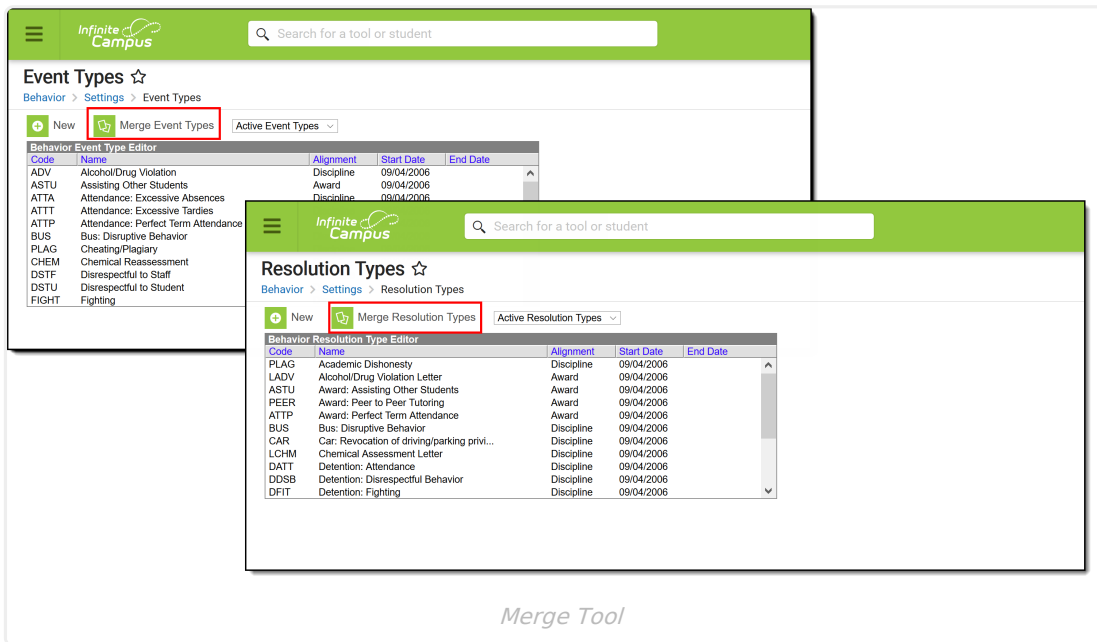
Infinite Campus

Search for a tool or student

Event Types ☆

Behavior > Settings > Event Types

New Merge Event Types Active Event Types

Behavior Event Type Editor

| Code | Name | Alignment | Start Date | End Date |
|---|---|---|---|---|
| ADV | Alcohol/Drug Violation | Discipline | 09/04/2006 | |
| ASTU | Assisting Other Students | Award | 09/04/2006 | |
| ATTA | Attendance: Excessive Absences | Discipline | 09/04/2006 | |
| ATTT | Attendance: Excessive Tardies | | | |
| ATTP | Attendance: Perfect Term Attendance | | | |
| BUS | Bus: Disruptive Behavior | | | |
| PLAG | Cheating/Plagiary | | | |
| CHEM | Chemical Reassessment | | | |
| DSTF | Disrespectful to Staff | | | |
| DSTU | Disrespectful to Student | | | |
| FIGHT | Fighting | | | |

Infinite Campus

Search for a tool or student

Resolution Types ☆

Behavior > Settings > Resolution Types

New Merge Resolution Types Active Resolution Types

Behavior Resolution Type Editor

| Code | Name | Alignment | Start Date | End Date |
|---|---|---|---|---|
| PLAG | Academic Dishonesty | Discipline | 09/04/2006 | |
| LADV | Alcohol/Drug Violation Letter | Award | 09/04/2006 | |
| ASTU | Award: Assisting Other Students | Award | 09/04/2006 | |
| PEER | Award: Peer to Peer Tutoring | Award | 09/04/2006 | |
| ATTP | Award: Perfect Term Attendance | Award | 09/04/2006 | |
| BUS | Bus: Disruptive Behavior | Discipline | 09/04/2006 | |
| CAR | Car: Revocation of driving/parking privi... | Discipline | 09/04/2006 | |
| LCHM | Chemical Assessment Letter | Discipline | 09/04/2006 | |
| DATT | Detention: Attendance | Discipline | 09/04/2006 | |
| DDSB | Detention: Disrespectful Behavior | Discipline | 09/04/2006 | |
| DFIT | Detention: Fighting | Discipline | 09/04/2006 | |

Merge Tool